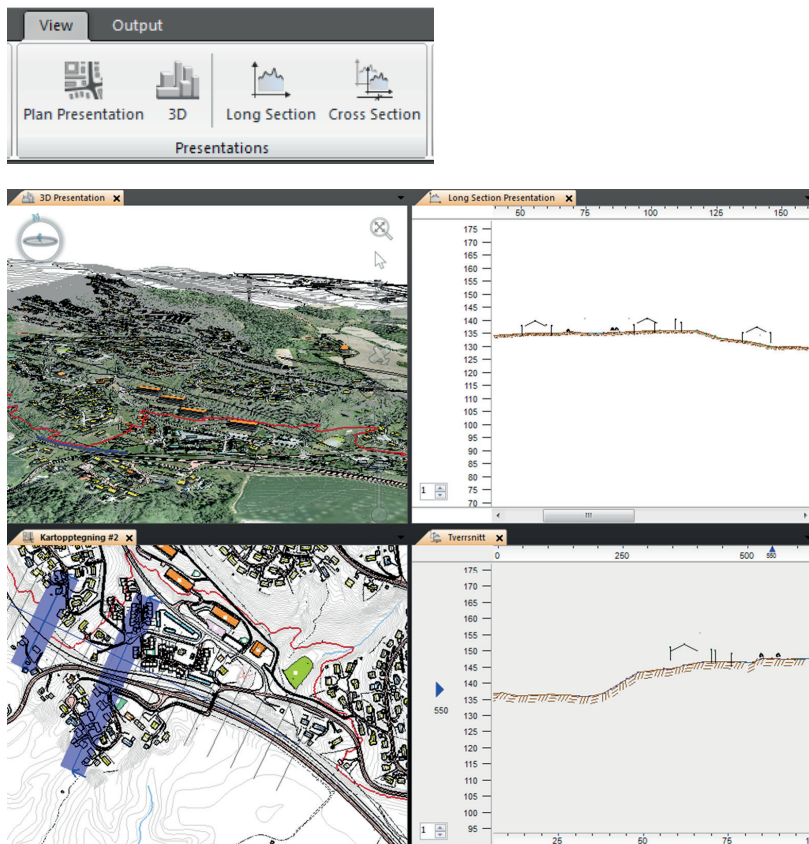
View Output

Plan Presentation 3D Long Section Cross Section

Presentations

3D Presentation

Long Section Presentation

50 75 100 125 150

175 170 165 160 155 150 145 140 135 130 125 120 115 110 105 100 95 90 85 80 75 70

1

Kartopptegning #2

Tverrsnitt

0 250 500 550

175 170 165 160 155 150 145 140 135 130 125 120 115 110 105 100 95

550

1

25 50 75